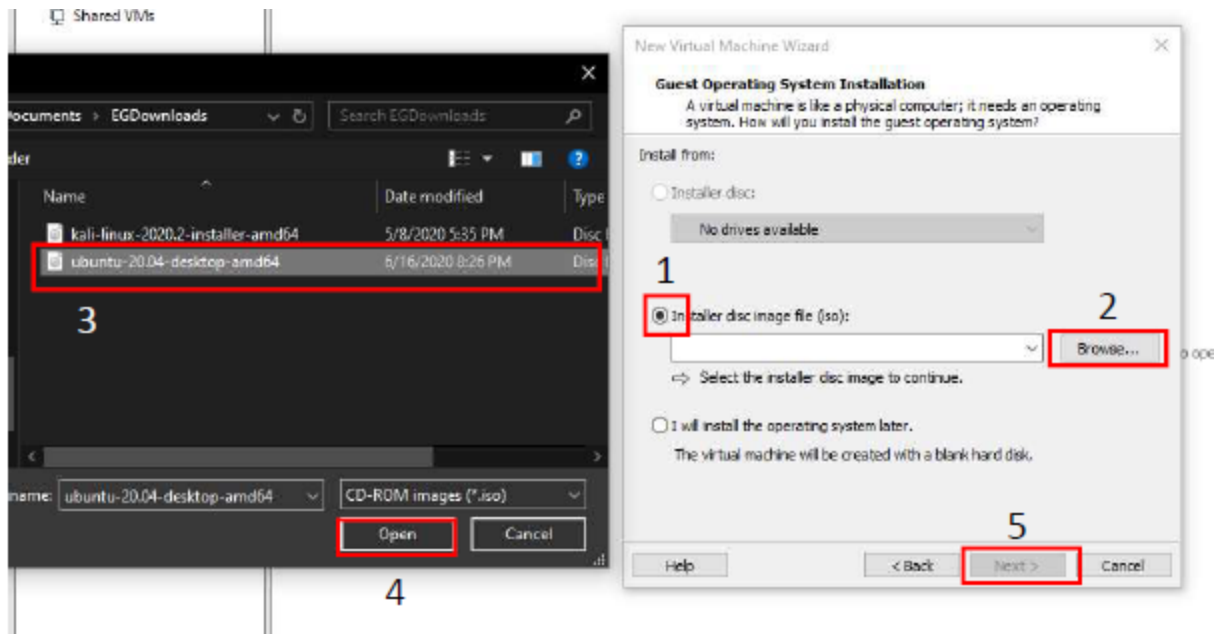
Shared VMs

ocuments > EGDownloads
Search EGDownloads
der
Name
Date modified
Type
kali-linux-2020.2-installer-amd64
5/8/2020 5:35 PM
Disc
ubuntu-20.04-desktop-amd64
6/16/2020 8:26 PM
Disc
3
name: ubuntu-20.04-desktop-amd64
CD-ROM images (*.iso)
Open
Cancel
4

New Virtual Machine Wizard
Guest Operating System Installation
A virtual machine is like a physical computer; it needs an operating system. How will you install the guest operating system?
Install from:
Installer disc:
No drives available
1
Installer disc image file (iso):
2
Browse...
Select the installer disc image to continue.
I will install the operating system later.
The virtual machine will be created with a blank hard disk.
5
Help
< Back
Next >
Cancel
o ope